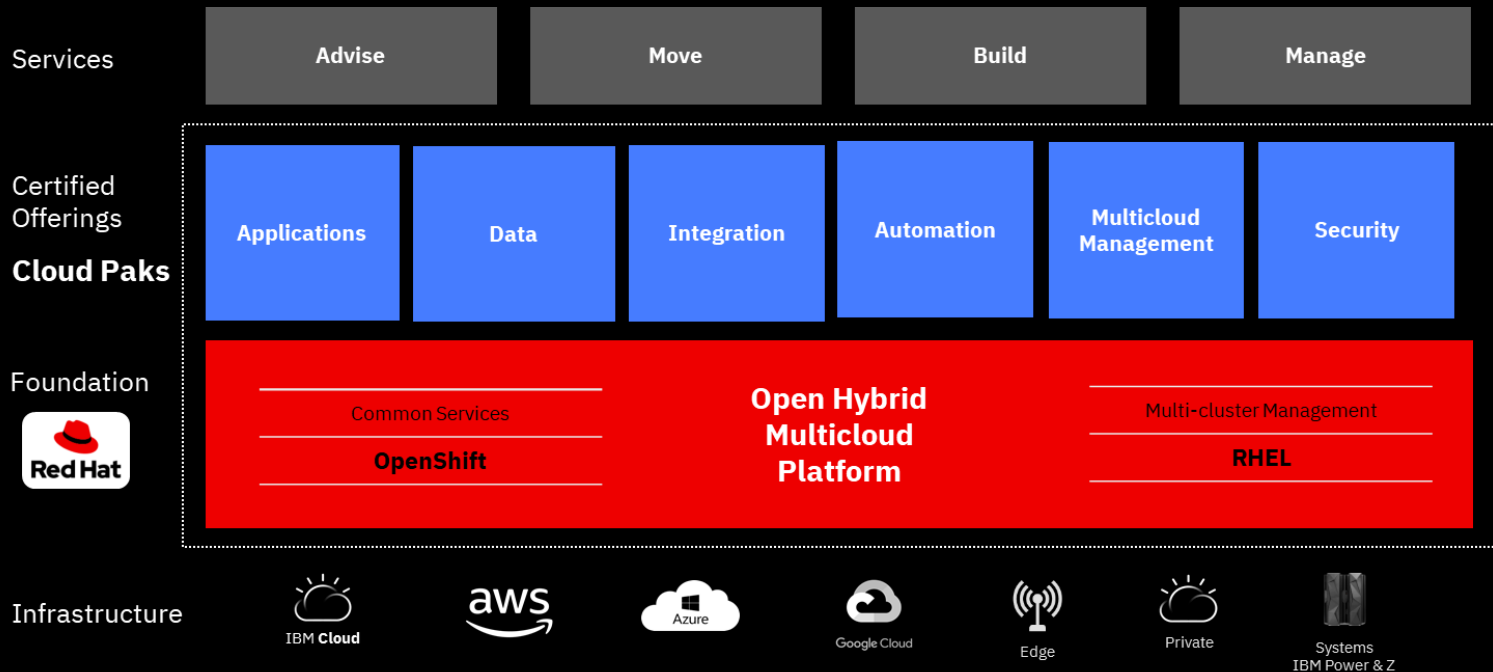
Services

Advise

Move

Build

Manage

Certified Offerings

Cloud Paks

Applications

Data

Integration

Automation

Multicloud Management

Security

Foundation

Red Hat

Common Services

OpenShift

Open Hybrid Multicloud Platform

Multi-cluster Management

RHEL

Infrastructure

IBM Cloud

aws

Azure

Google Cloud

Edge

Private

Systems IBM Power & Z